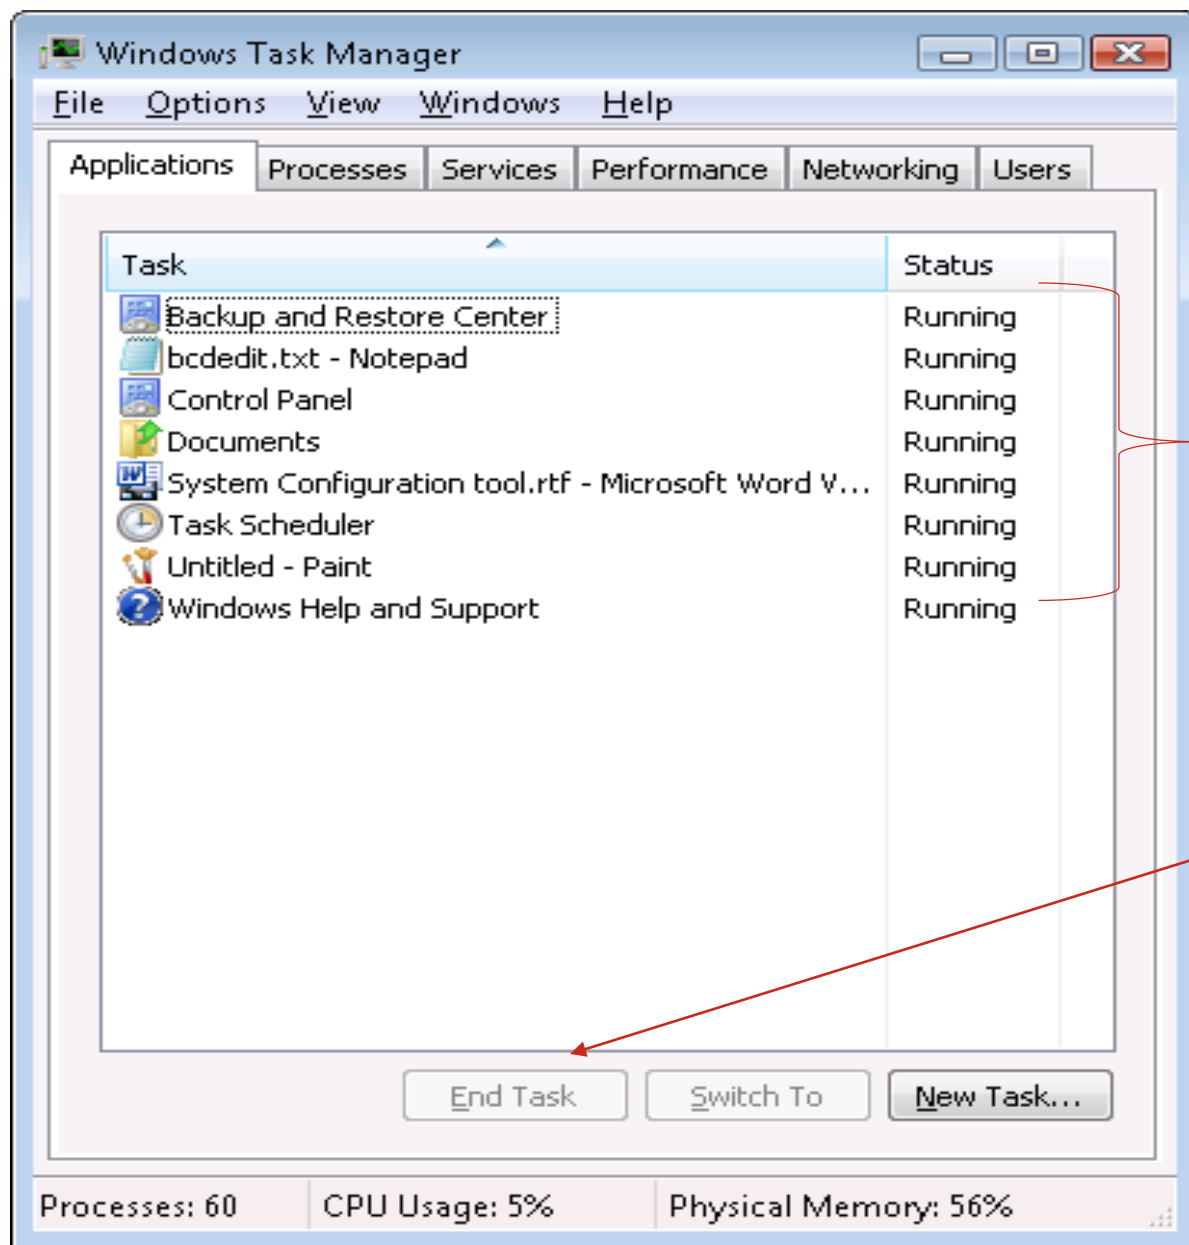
Windows Task Manager

File Options View Windows Help

Applications Processes Services Performance Networking Users

| Task | Status |
|---|---|
| Backup and Restore Center | Running |
| bcdedit.txt - Notepad | Running |
| Control Panel | Running |
| Documents | Running |
| System Configuration tool.rtf - Microsoft Word V... | Running |
| Task Scheduler | Running |
| Untitled - Paint | Running |
| Windows Help and Support | Running |

End Task Switch To New Task...

Processes: 60 CPU Usage: 5% Physical Memory: 56%